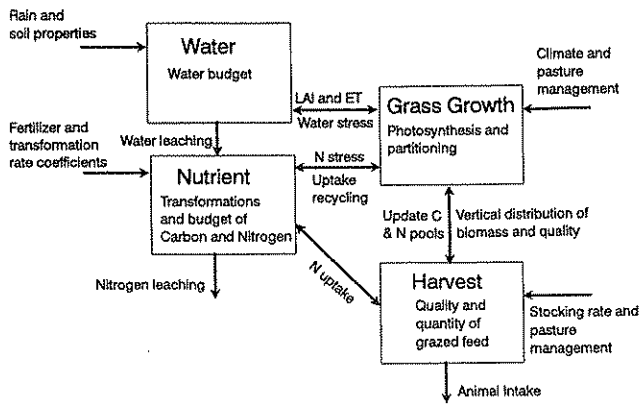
Rain and soil properties

Water
Water budget

LAI and ET
Water stress

Grass Growth
Photosynthesis and partitioning

Climate and pasture management

Fertilizer and transformation rate coefficients

Water leaching

Nutrient
Transformations and budget of Carbon and Nitrogen

N stress
Uptake recycling

Update C & N pools

Vertical distribution of biomass and quality

N uptake

Nitrogen leaching

Harvest
Quality and quantity of grazed feed

Stocking rate and pasture management

Animal intake